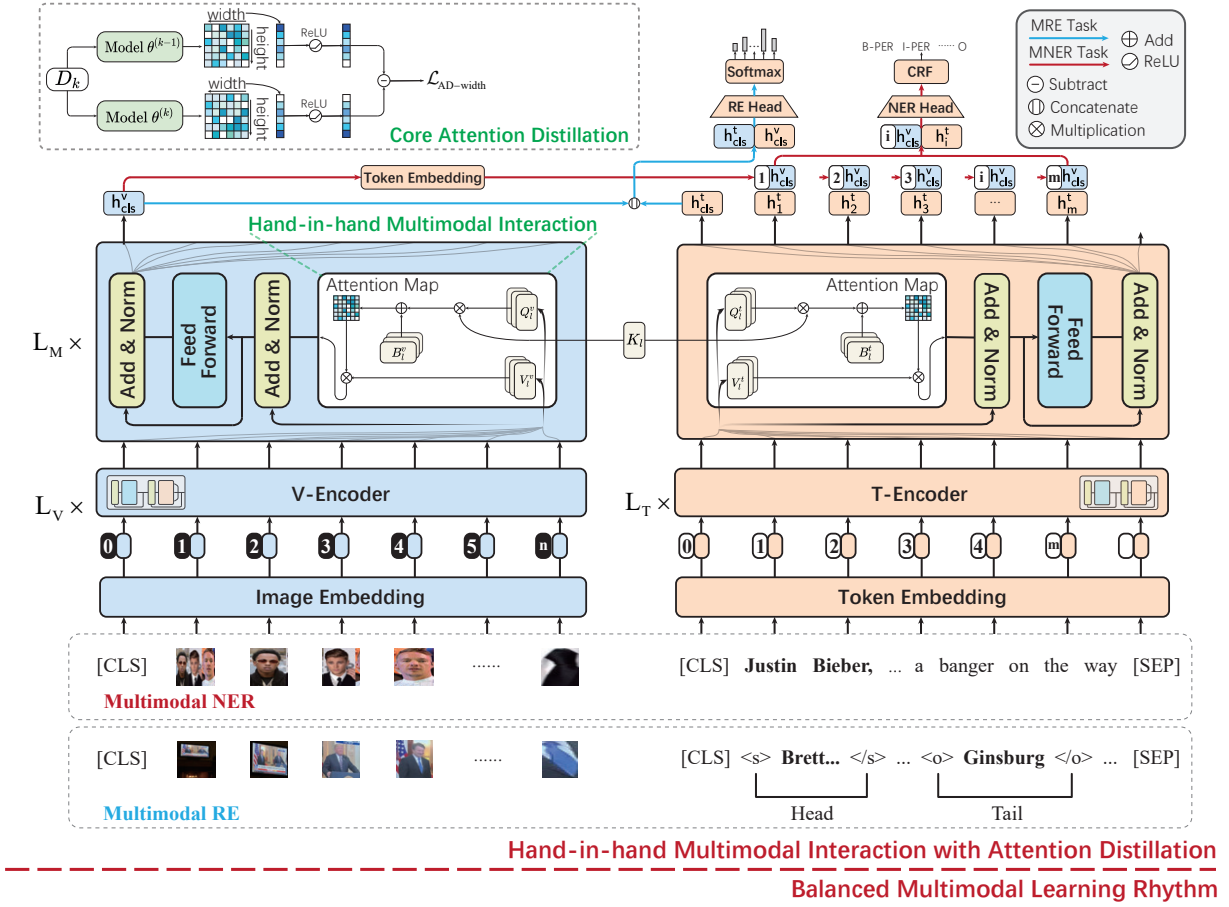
width
Model $\theta^{(k-1)}$
height
ReLU
$D_k$
width
Model $\theta^{(k)}$
height
ReLU
$\mathcal{L}_{\text{AD-width}}$
Core Attention Distillation

Softmax
RE Head
$h^t_{cls}$ $h^v_{cls}$

B-PER I-PER ······ O
CRF
NER Head
i $h^v_{cls}$ $h^t_i$

MRE Task
MNER Task
Add
ReLU
Subtract
Concatenate
Multiplication

Token Embedding
$h^v_{cls}$
$h^t_{cls}$
1 $h^v_{cls}$ $h^t_1$
2 $h^v_{cls}$ $h^t_2$
3 $h^v_{cls}$ $h^t_3$
i $h^v_{cls}$ ···
m $h^v_{cls}$ $h^t_m$

Hand-in-hand Multimodal Interaction

$L_M \times$
Add & Norm
Feed Forward
Add & Norm
Attention Map
$B^i_l$
$Q^i_l$
$V^i_l$
$K_l$
Attention Map
$Q^t_l$
$B^t_l$
$V^t_l$
Add & Norm
Feed Forward
Add & Norm

$L_V \times$
V-Encoder
$L_T \times$
T-Encoder

0 1 2 3 4 5 n
0 1 2 3 4 m

Image Embedding
Token Embedding

[CLS] ...... [CLS] Justin Bieber, ... a banger on the way [SEP]
Multimodal NER

[CLS] ...... [CLS] <s> Brett... </s> ... <o> Ginsburg </o> ... [SEP]
Head
Tail
Multimodal RE

Hand-in-hand Multimodal Interaction with Attention Distillation
Balanced Multimodal Learning Rhythm